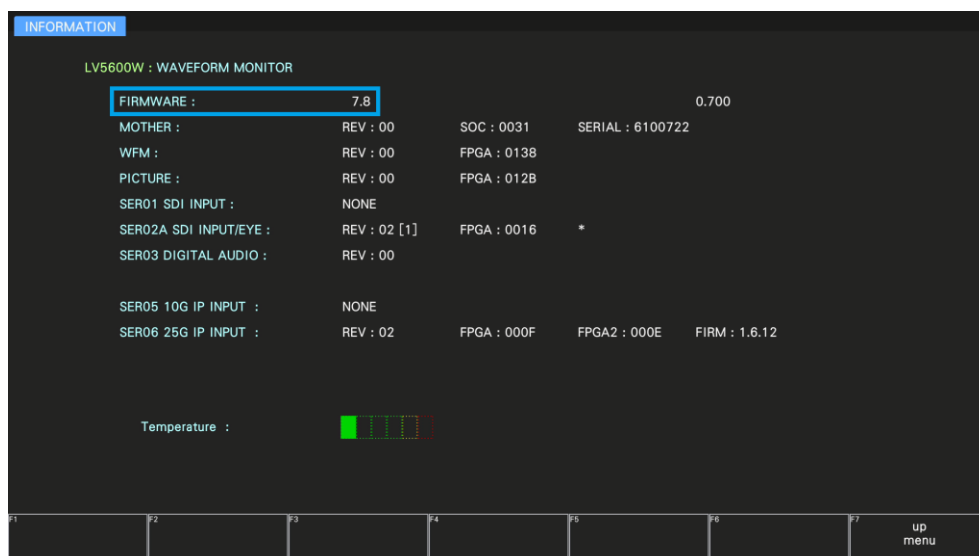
INFORMATION

LV5600W : WAVEFORM MONITOR

| | | | | |
|---|---|---|---|---|
| FIRMWARE : | 7.8 | | | 0.700 |
| MOTHER : | REV : 00 | SOC : 0031 | SERIAL : 6100722 | |
| WFM : | REV : 00 | FPGA : 0138 | | |
| PICTURE : | REV : 00 | FPGA : 012B | | |
| SER01 SDI INPUT : | NONE | | | |
| SER02A SDI INPUT/EYE : | REV : 02 [1] | FPGA : 0016 | * | |
| SER03 DIGITAL AUDIO : | REV : 00 | | | |
| SER05 10G IP INPUT : | NONE | | | |
| SER06 25G IP INPUT : | REV : 02 | FPGA : 000F | FPGA2 : 000E | FIRM : 1.6.12 |

Temperature :

F1 F2 F3 F4 F5 F6 F7 up menu